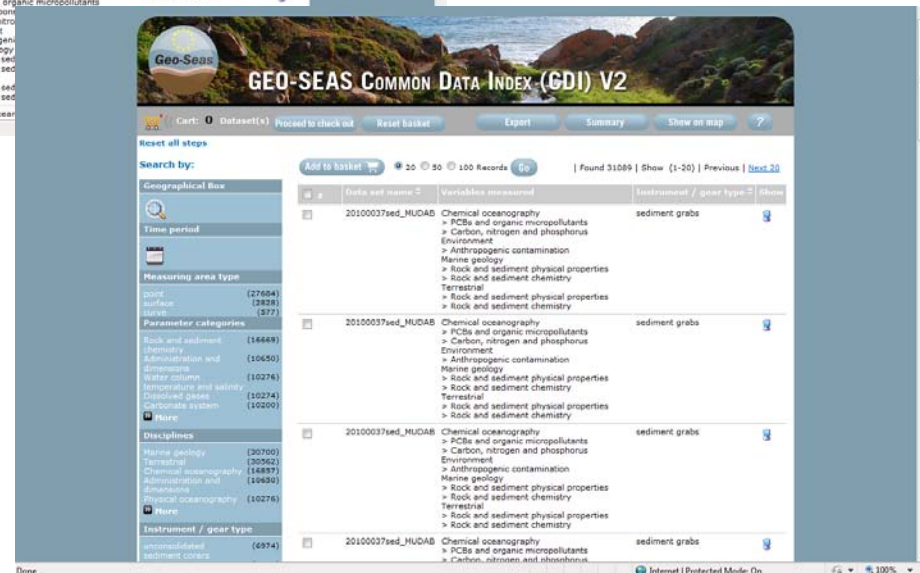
Geo-Seas

GEO-SEAS COMMON DATA INDEX (CDI) V2

Cart: 0 Dataset(s) Proceed to check out Reset basket Export Summary Show on map ?

Reset all steps

Search by:

Geographical Box

Time period

Measuring area type

point (27684)
surface (3828)
curve (577)

Parameter categories

Rock and sediment chemistry (16669)
Administration and dimensions (10650)
Water column temperature and salinity (10276)
Dissolved gases (10274)
Carbonate system (10200)
More

Disciplines

Marine geology (30700)
Terrestrial (30562)
Chemical oceanography (16857)
Administration and dimensions (10650)
Physical oceanography (10276)
More

Instrument / gear type

unconsolidated sediment corers (6974)

Add to basket 20 50 100 Records Go | Found 31089 | Show (1-20) | Previous | Next 20

| | Data set name | Variables measured | Instrument / gear type | Show |
|---|---|---|---|---|
| | 20100037sed_MUDAB | Chemical oceanography > PCBs and organic micropollutants > Carbon, nitrogen and phosphorus Environment > Anthropogenic contamination Marine geology > Rock and sediment physical properties > Rock and sediment chemistry Terrestrial > Rock and sediment physical properties > Rock and sediment chemistry | sediment grabs | |
| | 20100037sed_MUDAB | Chemical oceanography > PCBs and organic micropollutants > Carbon, nitrogen and phosphorus Environment > Anthropogenic contamination Marine geology > Rock and sediment physical properties > Rock and sediment chemistry Terrestrial > Rock and sediment physical properties > Rock and sediment chemistry | sediment grabs | |
| | 20100037sed_MUDAB | Chemical oceanography > PCBs and organic micropollutants > Carbon, nitrogen and phosphorus Environment > Anthropogenic contamination Marine geology > Rock and sediment physical properties > Rock and sediment chemistry Terrestrial > Rock and sediment physical properties > Rock and sediment chemistry | sediment grabs | |
| | 20100037sed_MUDAB | Chemical oceanography > PCBs and organic micropollutants > Carbon, nitrogen and phosphorus | sediment grabs | |

Done Internet | Protected Mode: On 100%